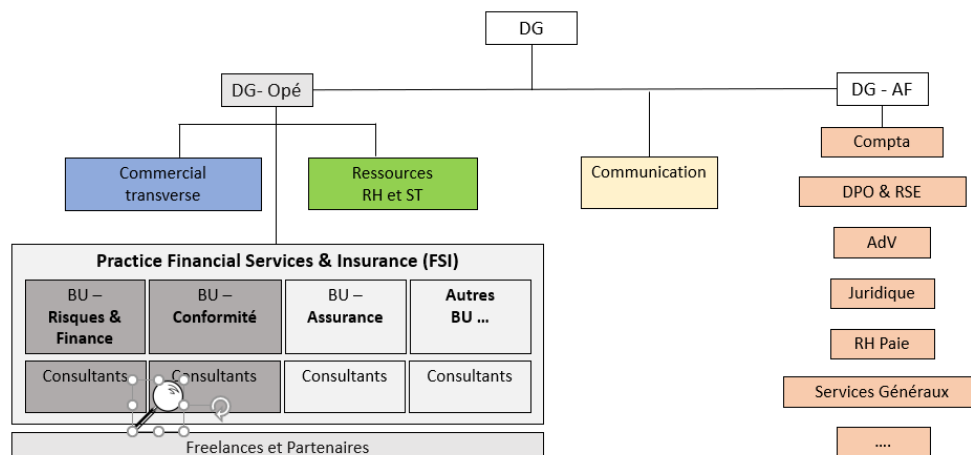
DG

DG- Opé

DG - AF

Commercial transverse

Ressources RH et ST

Communication

Compta

DPO & RSE

AdV

Juridique

RH Paie

Services Généraux

....

Practice Financial Services & Insurance (FSI)

BU – Risques & Finance

BU – Conformité

BU – Assurance

Autres BU ...

Consultants

Consultants

Consultants

Consultants

Freelances et Partenaires